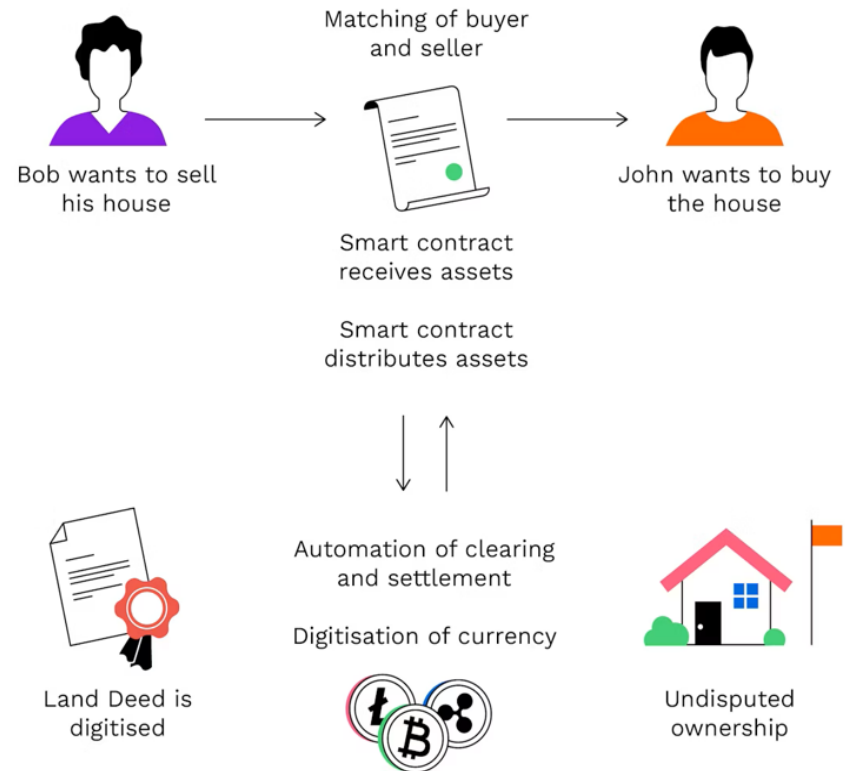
Matching of buyer and seller

Bob wants to sell his house

John wants to buy the house

Smart contract receives assets

Smart contract distributes assets

Automation of clearing and settlement

Digitisation of currency

Land Deed is digitised

Undisputed ownership